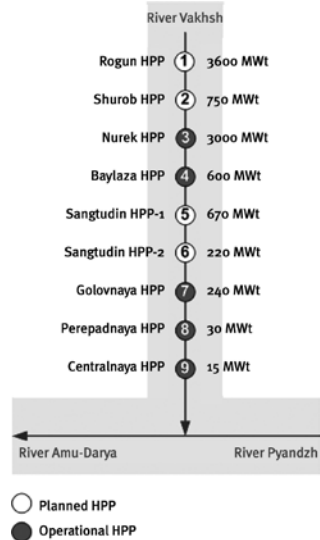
River Vakhsh

Rogun HPP 1 3600 MWt

Shurob HPP 2 750 MWt

Nurek HPP 3 3000 MWt

Baylaza HPP 4 600 MWt

Sangtudin HPP-1 5 670 MWt

Sangtudin HPP-2 6 220 MWt

Golovnaya HPP 7 240 MWt

Perepadnaya HPP 8 30 MWt

Centralnaya HPP 9 15 MWt

River Amu-Darya

River Pyandzh

Planned HPP

Operational HPP